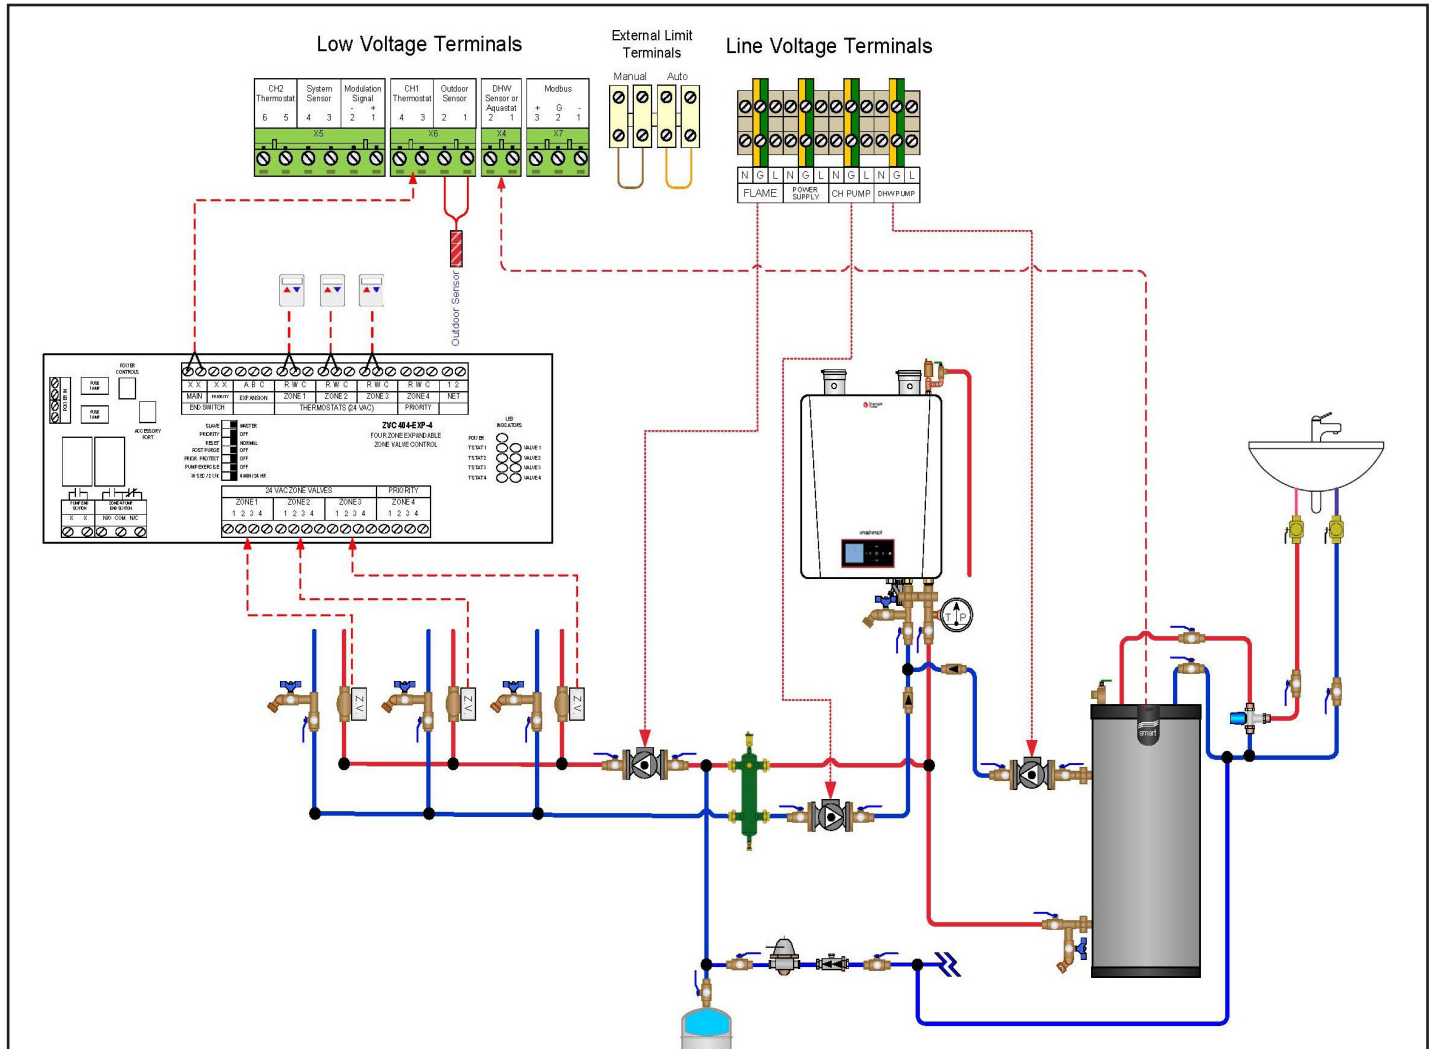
Low Voltage Terminals

| CH2 Thermostat | System Sensor | Modulation Signal | CH1 Thermostat | Outdoor Sensor | DHW Sensor or Aquastat | Modbus |
|---|---|---|---|---|---|---|
| 6 5 | 4 3 | - + 2 1 | 4 3 | 2 1 | 2 1 | + G - 3 2 1 |

X5 X6 X4 X7

External Limit Terminals

Manual Auto

Line Voltage Terminals

N G L N G L N G L N G L

FLAME POWER SUPPLY CH PUMP DHW PUMP

Outdoor Sensor

POWER CONTROLS

FUSE 1 AMP

FUSE 1 AMP

ACCESSORY PORT

X X X X A B C R W C R W C R W C R W C 1 2

MAIN PRIORITY EXPANSION ZONE 1 ZONE 2 ZONE 3 ZONE 4 NET

END SWITCH THERMOSTATS (24 VAC) PRIORITY

SLAVE MASTER
PRIORITY OFF
RESET NORMAL
POST PURGE OFF
PRIOR. PROTECT OFF
PUMP EXERCISE OFF
8 SEC / 2 CX 4 MIN / 24 HR

ZVC 404-EXP-4
FOUR ZONE EXPANDABLE
ZONE VALVE CONTROL

LED INDICATORS

POWER
TSTAT 1 VALVE 1
TSTAT 2 VALVE 2
TSTAT 3 VALVE 3
TSTAT 4 VALVE 4

PUMP END SWITCH
X X

ZONE AP PUMP END SWITCH
N/O COM N/C

24 VAC ZONE VALVES PRIORITY

ZONE 1 ZONE 2 ZONE 3 ZONE 4
1 2 3 4 1 2 3 4 1 2 3 4 1 2 3 4

T P

smart